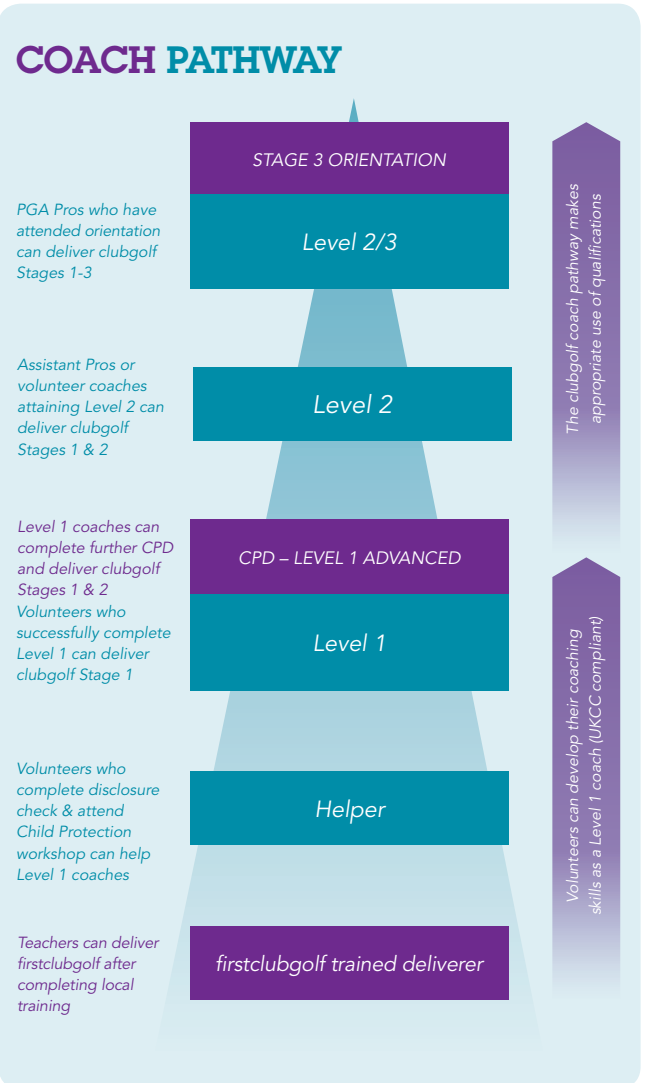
COACH PATHWAY

STAGE 3 ORIENTATION

PGA Pros who have attended orientation can deliver clubgolf Stages 1-3

Level 2/3

Assistant Pros or volunteer coaches attaining Level 2 can deliver clubgolf Stages 1 & 2

Level 2

Level 1 coaches can complete further CPD and deliver clubgolf Stages 1 & 2

CPD – LEVEL 1 ADVANCED

Volunteers who successfully complete Level 1 can deliver clubgolf Stage 1

Level 1

Volunteers who complete disclosure check & attend Child Protection workshop can help Level 1 coaches

Helper

Teachers can deliver firstclubgolf after completing local training

firstclubgolf trained deliverer

The clubgolf coach pathway makes appropriate use of qualifications

Volunteers can develop their coaching skills as a Level 1 coach (UKCC compliant)